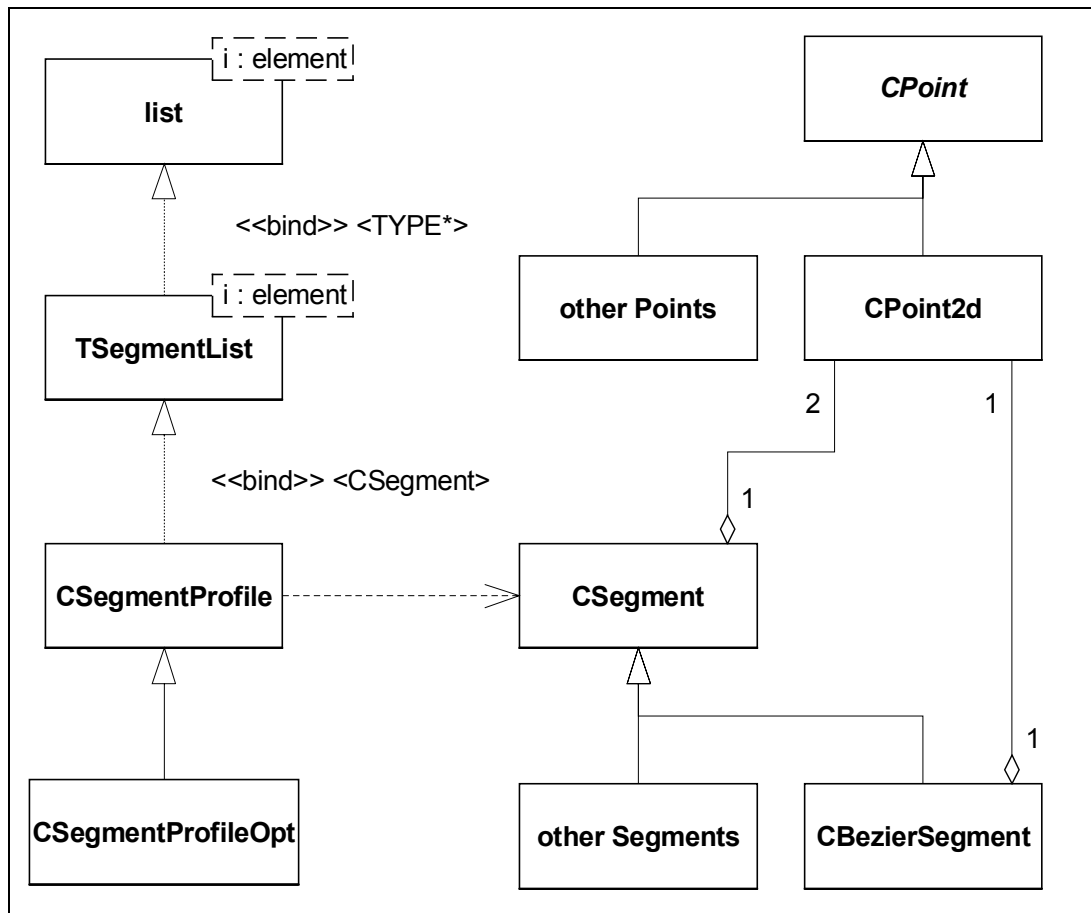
i : element

list

CPoint

<<bind>> <TYPE*>

other Points

CPoint2d

i : element

TSegmentList

2

1

<<bind>> <CSegment>

1

CSegmentProfile

CSegment

1

CSegmentProfileOpt

other Segments

CBezierSegment